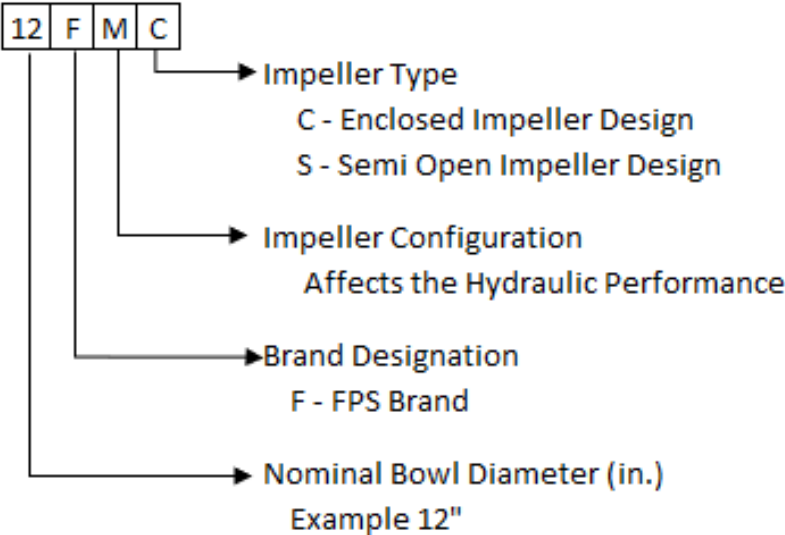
12 F M C

Impeller Type
C - Enclosed Impeller Design
S - Semi Open Impeller Design

Impeller Configuration
Affects the Hydraulic Performance

Brand Designation
F - FPS Brand

Nominal Bowl Diameter (in.)
Example 12"